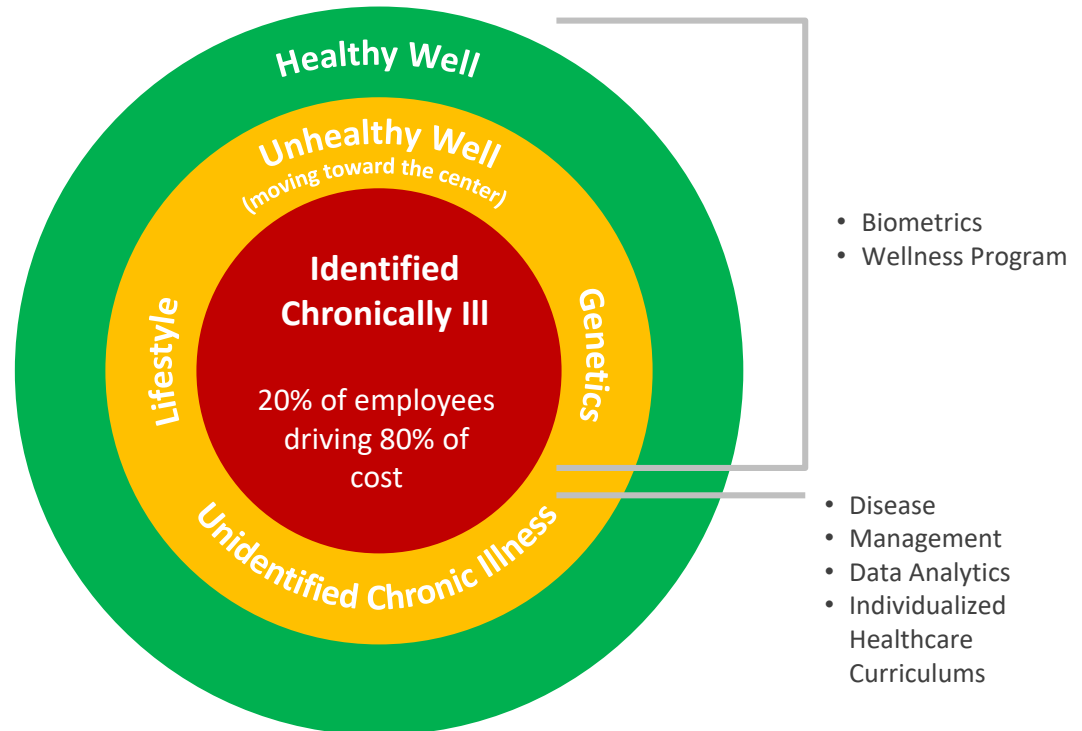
Healthy Well

Unhealthy Well
(moving toward the center)

Lifestyle

Genetics

Identified Chronically Ill

20% of employees driving 80% of cost

Unidentified Chronic Illness

• Biometrics
• Wellness Program

• Disease
• Management
• Data Analytics
• Individualized Healthcare Curriculums